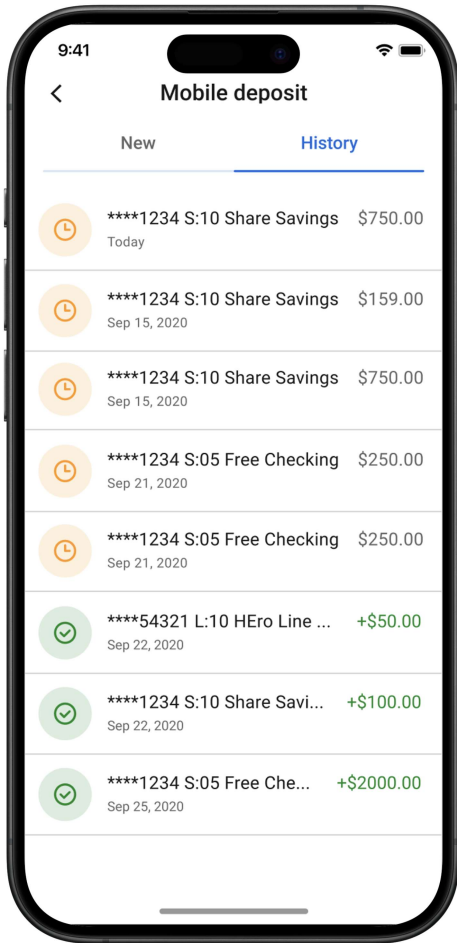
9:41

Mobile deposit

New

History

****1234 S:10 Share Savings $750.00
Today

****1234 S:10 Share Savings $159.00
Sep 15, 2020

****1234 S:10 Share Savings $750.00
Sep 15, 2020

****1234 S:05 Free Checking $250.00
Sep 21, 2020

****1234 S:05 Free Checking $250.00
Sep 21, 2020

****54321 L:10 HEro Line ... +$50.00
Sep 22, 2020

****1234 S:10 Share Savi... +$100.00
Sep 22, 2020

****1234 S:05 Free Che... +$2000.00
Sep 25, 2020